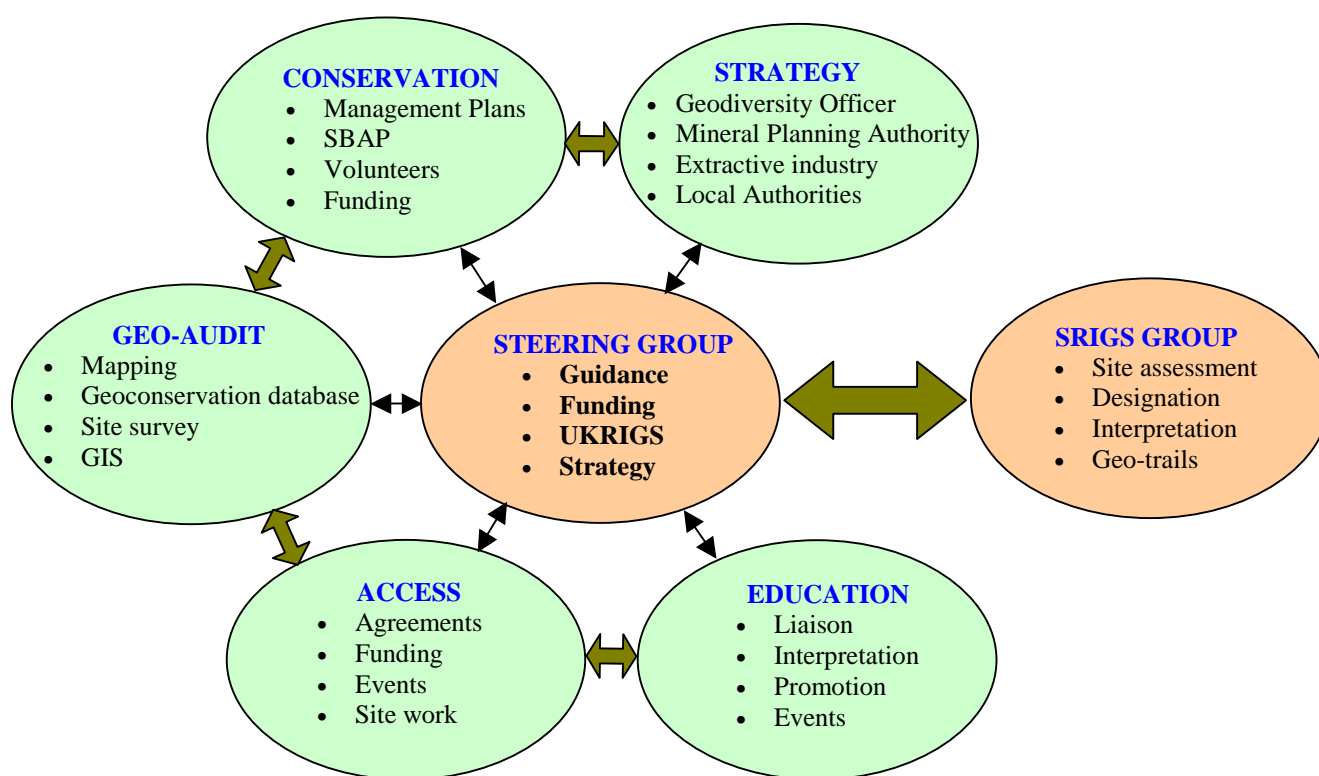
CONSERVATION
- Management Plans
- SBAP
- Volunteers
- Funding

STRATEGY
- Geodiversity Officer
- Mineral Planning Authority
- Extractive industry
- Local Authorities

GEO-AUDIT
- Mapping
- Geoconservation database
- Site survey
- GIS

STEERING GROUP
- **Guidance**
- **Funding**
- **UKRIGS**
- **Strategy**

SRIGS GROUP
- Site assessment
- Designation
- Interpretation
- Geo-trails

ACCESS
- Agreements
- Funding
- Events
- Site work

EDUCATION
- Liaison
- Interpretation
- Promotion
- Events